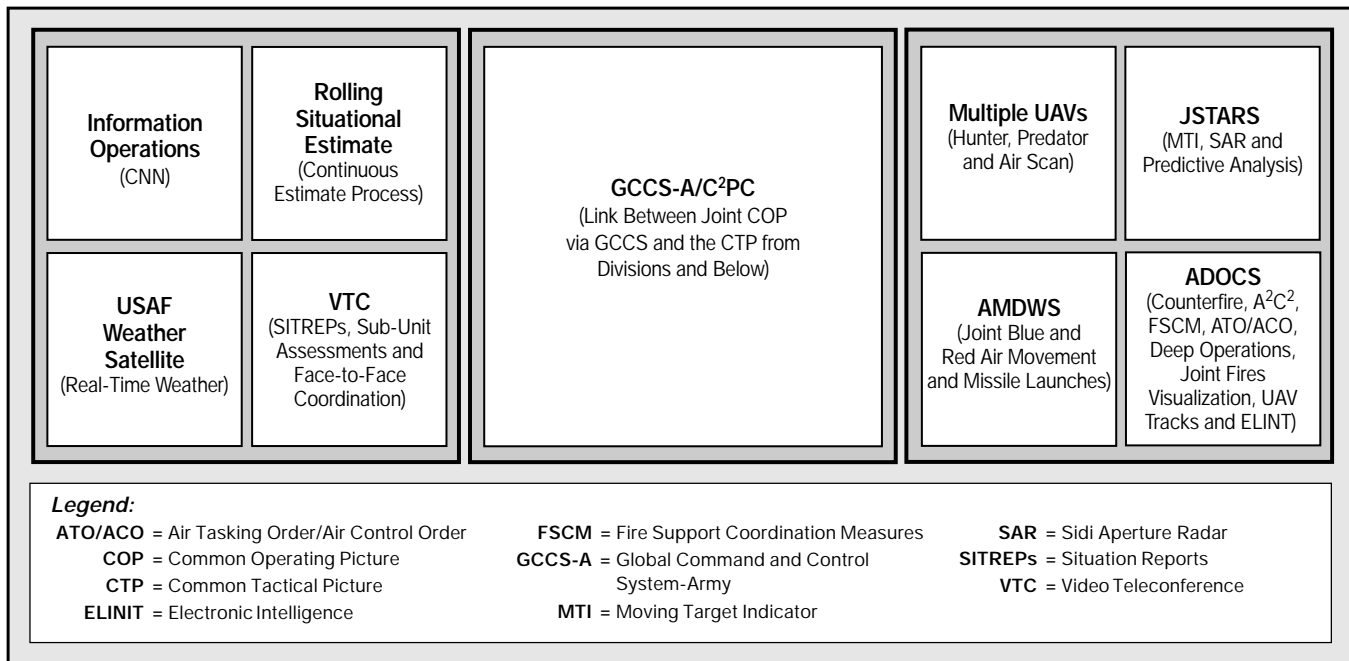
**Information Operations** (CNN)

**Rolling Situational Estimate** (Continuous Estimate Process)

**USAF Weather Satellite** (Real-Time Weather)

**VTC** (SITREPs, Sub-Unit Assessments and Face-to-Face Coordination)

**GCCS-A/C$^2$PC** (Link Between Joint COP via GCCS and the CTP from Divisions and Below)

**Multiple UAVs** (Hunter, Predator and Air Scan)

**JSTARS** (MTI, SAR and Predictive Analysis)

**AMDWS** (Joint Blue and Red Air Movement and Missile Launches)

**ADOCS** (Counterfire, A$^2$C$^2$, FSCM, ATO/ACO, Deep Operations, Joint Fires Visualization, UAV Tracks and ELINT)

*Legend:*

**ATO/ACO** = Air Tasking Order/Air Control Order
**COP** = Common Operating Picture
**CTP** = Common Tactical Picture
**ELINIT** = Electronic Intelligence

**FSCM** = Fire Support Coordination Measures
**GCCS-A** = Global Command and Control System-Army
**MTI** = Moving Target Indicator

**SAR** = Sidi Aperture Radar
**SITREPs** = Situation Reports
**VTC** = Video Teleconference